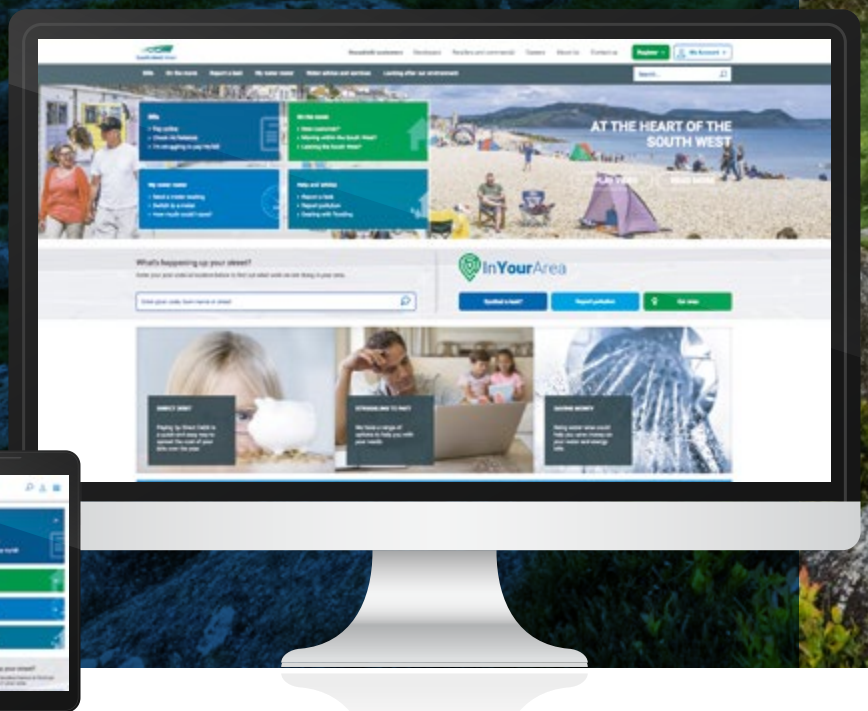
South West Water

Household customers Developers Retailers and commercial Careers About us Contact us Register My Account

Bills On the move Report a leak My water meter Water advice and services Looking after our environment

Search...

Bills
Pay online
Check my balance
I'm struggling to pay my bill

On the move
New customer?
Moving within the South West?
Leaving the South West?

My water meter
Need a meter reading
Switch to a meter
How much could I save?

Help and advice
Report a leak
Report pollution
Dealing with flooding

AT THE HEART OF THE SOUTH WEST

What's happening up your street?

Enter your postcode, town name or street

InYourArea

Spotted a leak? Report pollution Get views

DIRECT DEBIT
Paying by Direct Debit is a quick and easy way to spread the cost of your bills over the year.

STRUGGLING TO PAY?
We have a range of options to help you with your needs.

SAVING MONEY
Being water wise could help you save money on your water and energy bills.

g your street?